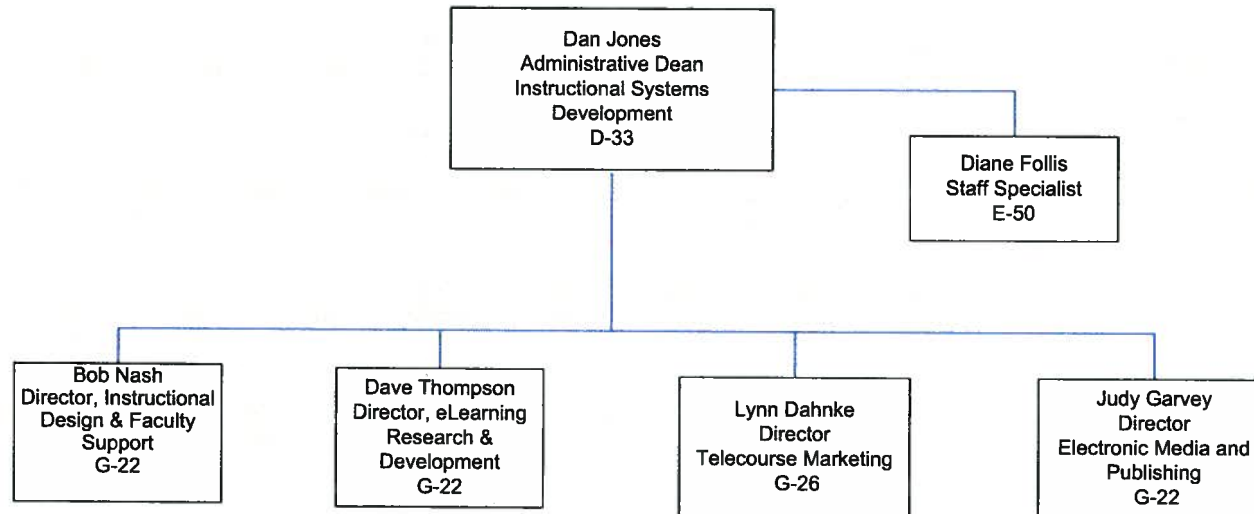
Dan Jones
Administrative Dean
Instructional Systems
Development
D-33

Diane Follis
Staff Specialist
E-50

Bob Nash
Director, Instructional
Design & Faculty
Support
G-22

Dave Thompson
Director, eLearning
Research &
Development
G-22

Lynn Dahnke
Director
Telecourse Marketing
G-26

Judy Garvey
Director
Electronic Media and
Publishing
G-22